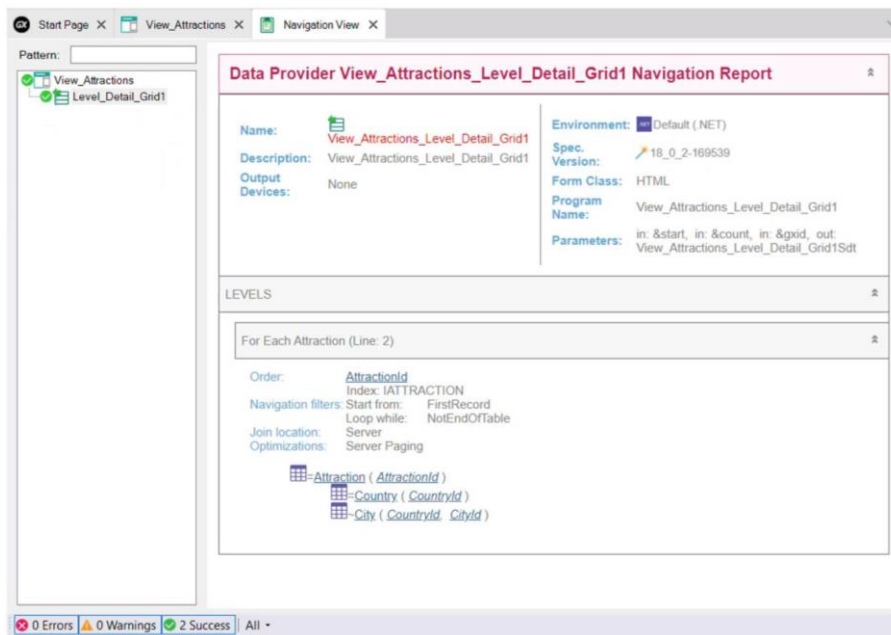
Start Page ✕ View_Attractions ✕ Navigation View ✕

Pattern:

View_Attractions
Level_Detail_Grid1

Data Provider View_Attractions_Level_Detail_Grid1 Navigation Report

Name: View_Attractions_Level_Detail_Grid1
Description: View_Attractions_Level_Detail_Grid1
Output Devices: None

Environment: NET Default (.NET)
Spec. Version: 18_0_2-169539
Form Class: HTML
Program Name: View_Attractions_Level_Detail_Grid1
Parameters: in: &start, in: &count, in: &gxid, out: View_Attractions_Level_Detail_Grid1Sdt

LEVELS

For Each Attraction (Line: 2)

Order: AttractionId
Index: IATTRACTION
Navigation filters: Start from: FirstRecord
Loop while: NotEndOfTable
Join location: Server
Optimizations: Server Paging

=Attraction ( AttractionId )
=Country ( CountryId )
~City ( CountryId, CityId )

0 Errors 0 Warnings 2 Success All